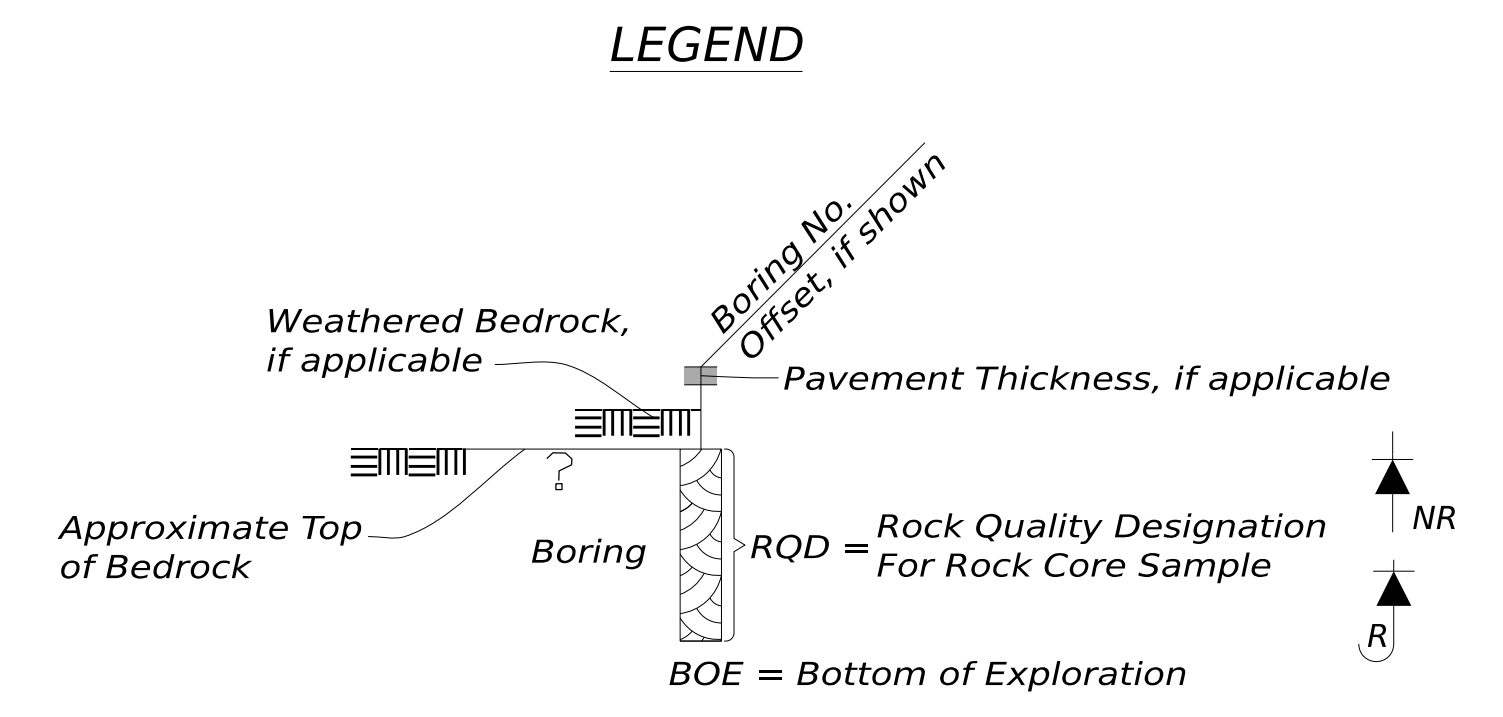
LEGEND

Boring No.
Offset, if shown

Weathered Bedrock, if applicable

Pavement Thickness, if applicable

?

Approximate Top of Bedrock

Boring

RQD = Rock Quality Designation For Rock Core Sample

NR

R

BOE = Bottom of Exploration